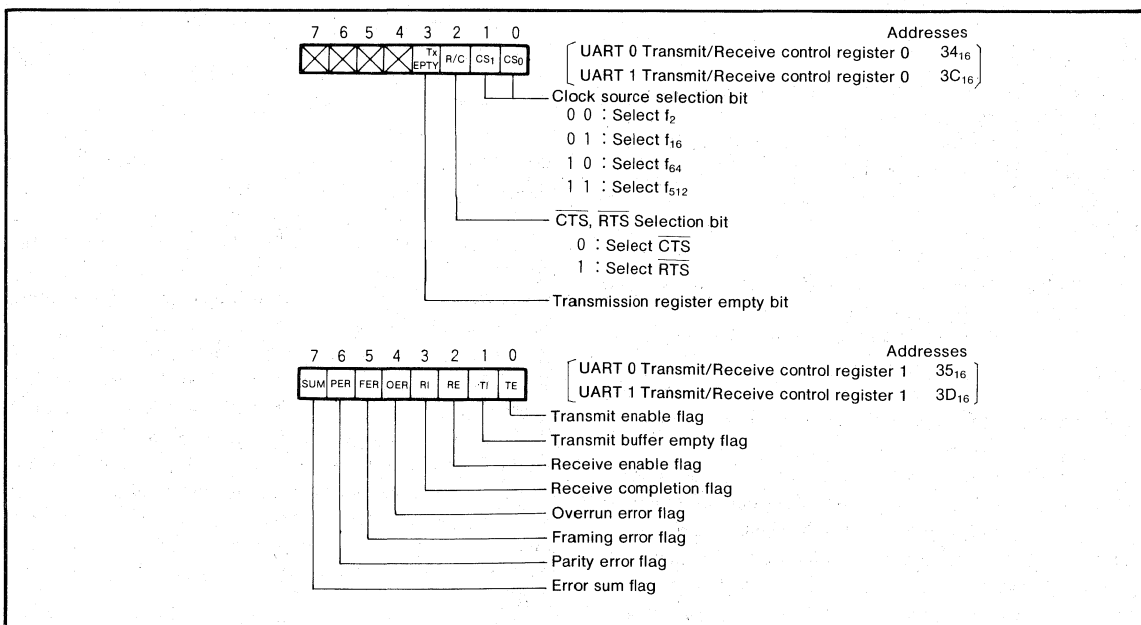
7 6 5 4 3 2 1 0

Tx EPTY | R/C | CS1 | CS0

Addresses

UART 0 Transmit/Receive control register 0 $34_{16}$

UART 1 Transmit/Receive control register 0 $3C_{16}$

Clock source selection bit

0 0 : Select $f_2$

0 1 : Select $f_{16}$

1 0 : Select $f_{64}$

1 1 : Select $f_{512}$

$\overline{CTS}$, $\overline{RTS}$ Selection bit

0 : Select $\overline{CTS}$

1 : Select $\overline{RTS}$

Transmission register empty bit

7 6 5 4 3 2 1 0

SUM | PER | FER | OER | RI | RE | TI | TE

Addresses

UART 0 Transmit/Receive control register 1 $35_{16}$

UART 1 Transmit/Receive control register 1 $3D_{16}$

Transmit enable flag

Transmit buffer empty flag

Receive enable flag

Receive completion flag

Overrun error flag

Framing error flag

Parity error flag

Error sum flag